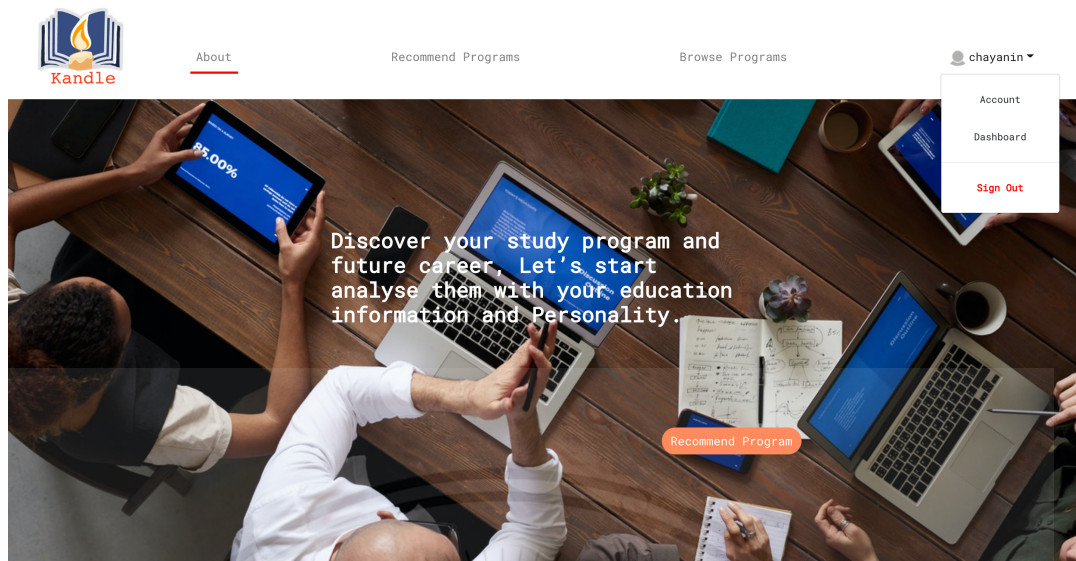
Kandle

About

Recommend Programs

Browse Programs

chayanin

Account

Dashboard

Sign Out

Discover your study program and future career, Let’s start analyse them with your education information and Personality.

Recommend Program